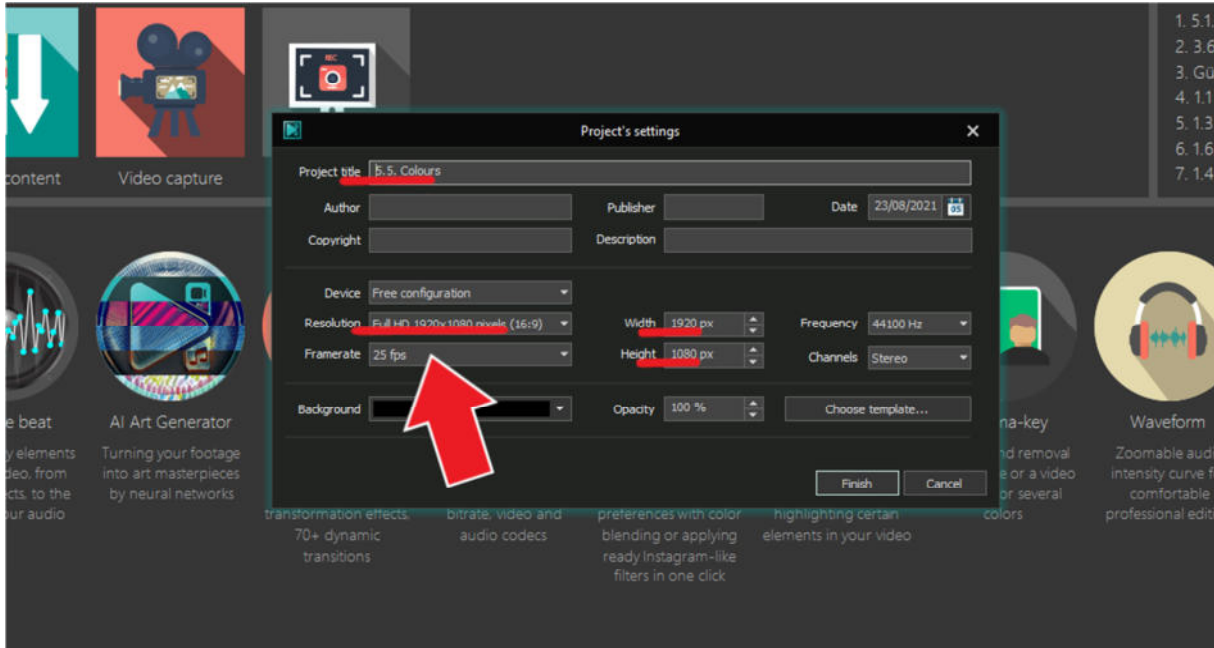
content

Video capture

REC

1. 5.1
2. 3.6
3. Gü
4. 1.1
5. 1.3
6. 1.6
7. 1.4

Project's settings

Project title 5.5. Colours

Author

Publisher

Date 23/08/2021

Copyright

Description

Device Free configuration

Resolution Full HD 1920x1080 pixels (16:9)

Width 1920 px

Frequency 44100 Hz

Framerate 25 fps

Height 1080 px

Channels Stereo

Background

Opacity 100 %

Choose template...

Finish

Cancel

e beat

y elements deo, from cts, to the ur audio

AI Art Generator

Turning your footage into art masterpieces by neural networks

transformation effects, 70+ dynamic transitions

bitrate, video and audio codecs

preferences with color blending or applying ready Instagram-like filters in one click

highlighting certain elements in your video

ma-key

nd removal e or a video or several colors

Waveform

Zoomable aud intensity curve f comfortable professional edit